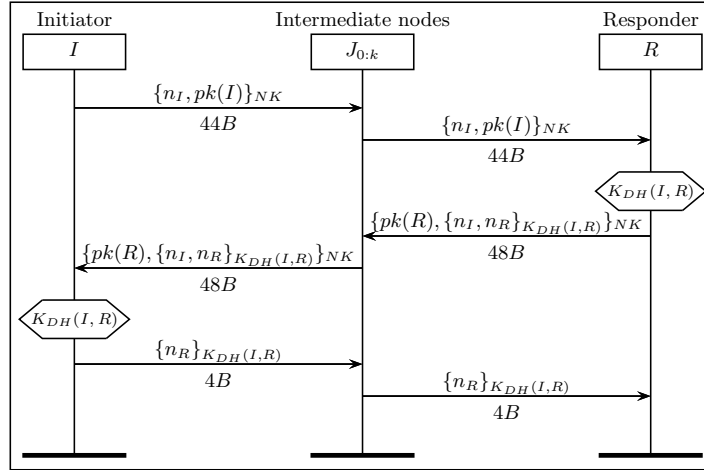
Initiator

$I$

Intermediate nodes

$J_{0:k}$

Responder

$R$

$\{n_I, pk(I)\}_{NK}$

$44B$

$\{n_I, pk(I)\}_{NK}$

$44B$

$K_{DH}(I,R)$

$\{pk(R), \{n_I, n_R\}_{K_{DH}(I,R)}\}_{NK}$

$48B$

$\{pk(R), \{n_I, n_R\}_{K_{DH}(I,R)}\}_{NK}$

$48B$

$K_{DH}(I,R)$

$\{n_R\}_{K_{DH}(I,R)}$

$4B$

$\{n_R\}_{K_{DH}(I,R)}$

$4B$